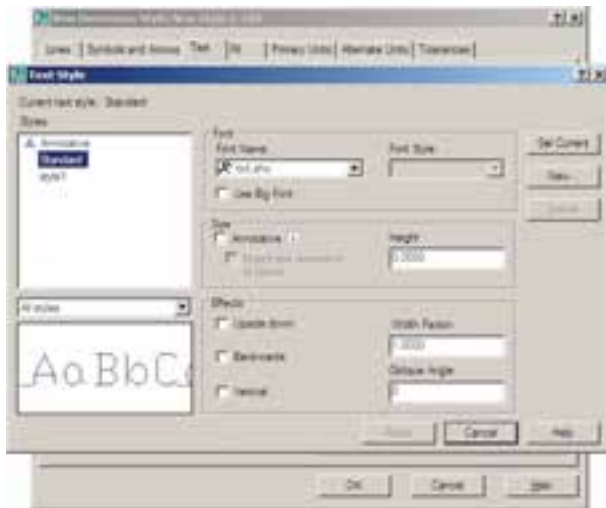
New Dimension Style: New Style 1 - ISO
Lines | Symbols and Arrows | Text | Fit | Primary Units | Alternate Units | Tolerances

Text Style
Current text style: Standard
Styles
Annotative
Standard
style1
All styles
AaBbCc

Font
Font Name:
txt.shx
Font Style:
Use Big Font

Size
Annotative
Match text orientation to layout
Height
0.0000

Effects
Upside down
Backwards
Vertical
Width Factor:
1.0000
Oblique Angle:
0

Set Current
New...
Delete

Apply
Cancel
Help

OK
Cancel
Help